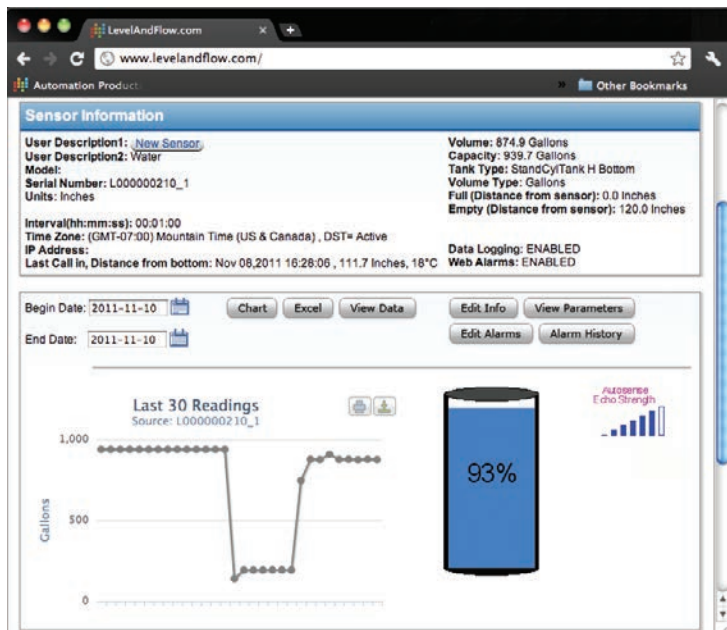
LevelAndFlow.com

www.levelandflow.com/

Automation Product

Other Bookmarks

Sensor Information

User Description1: New Sensor
User Description2: Water
Model:
Serial Number: L000000210_1
Units: Inches

Interval(hh:mm:ss): 00:01:00
Time Zone: (GMT-07:00) Mountain Time (US & Canada) , DST= Active
IP Address:
Last Call in, Distance from bottom: Nov 08,2011 16:26:06 , 111.7 Inches, 18°C

Volume: 874.9 Gallons
Capacity: 939.7 Gallons
Tank Type: StandCylTank H Bottom
Volume Type: Gallons
Full (Distance from sensor): 0.0 Inches
Empty (Distance from sensor): 120.0 Inches

Data Logging: ENABLED
Web Alarms: ENABLED

Begin Date: 2011-11-10
End Date: 2011-11-10

Chart Excel View Data

Edit Info View Parameters
Edit Alarms Alarm History

Last 30 Readings
Source: L000000210_1

1,000
500
0
Gallons

93%

Autosense
Echo Strength